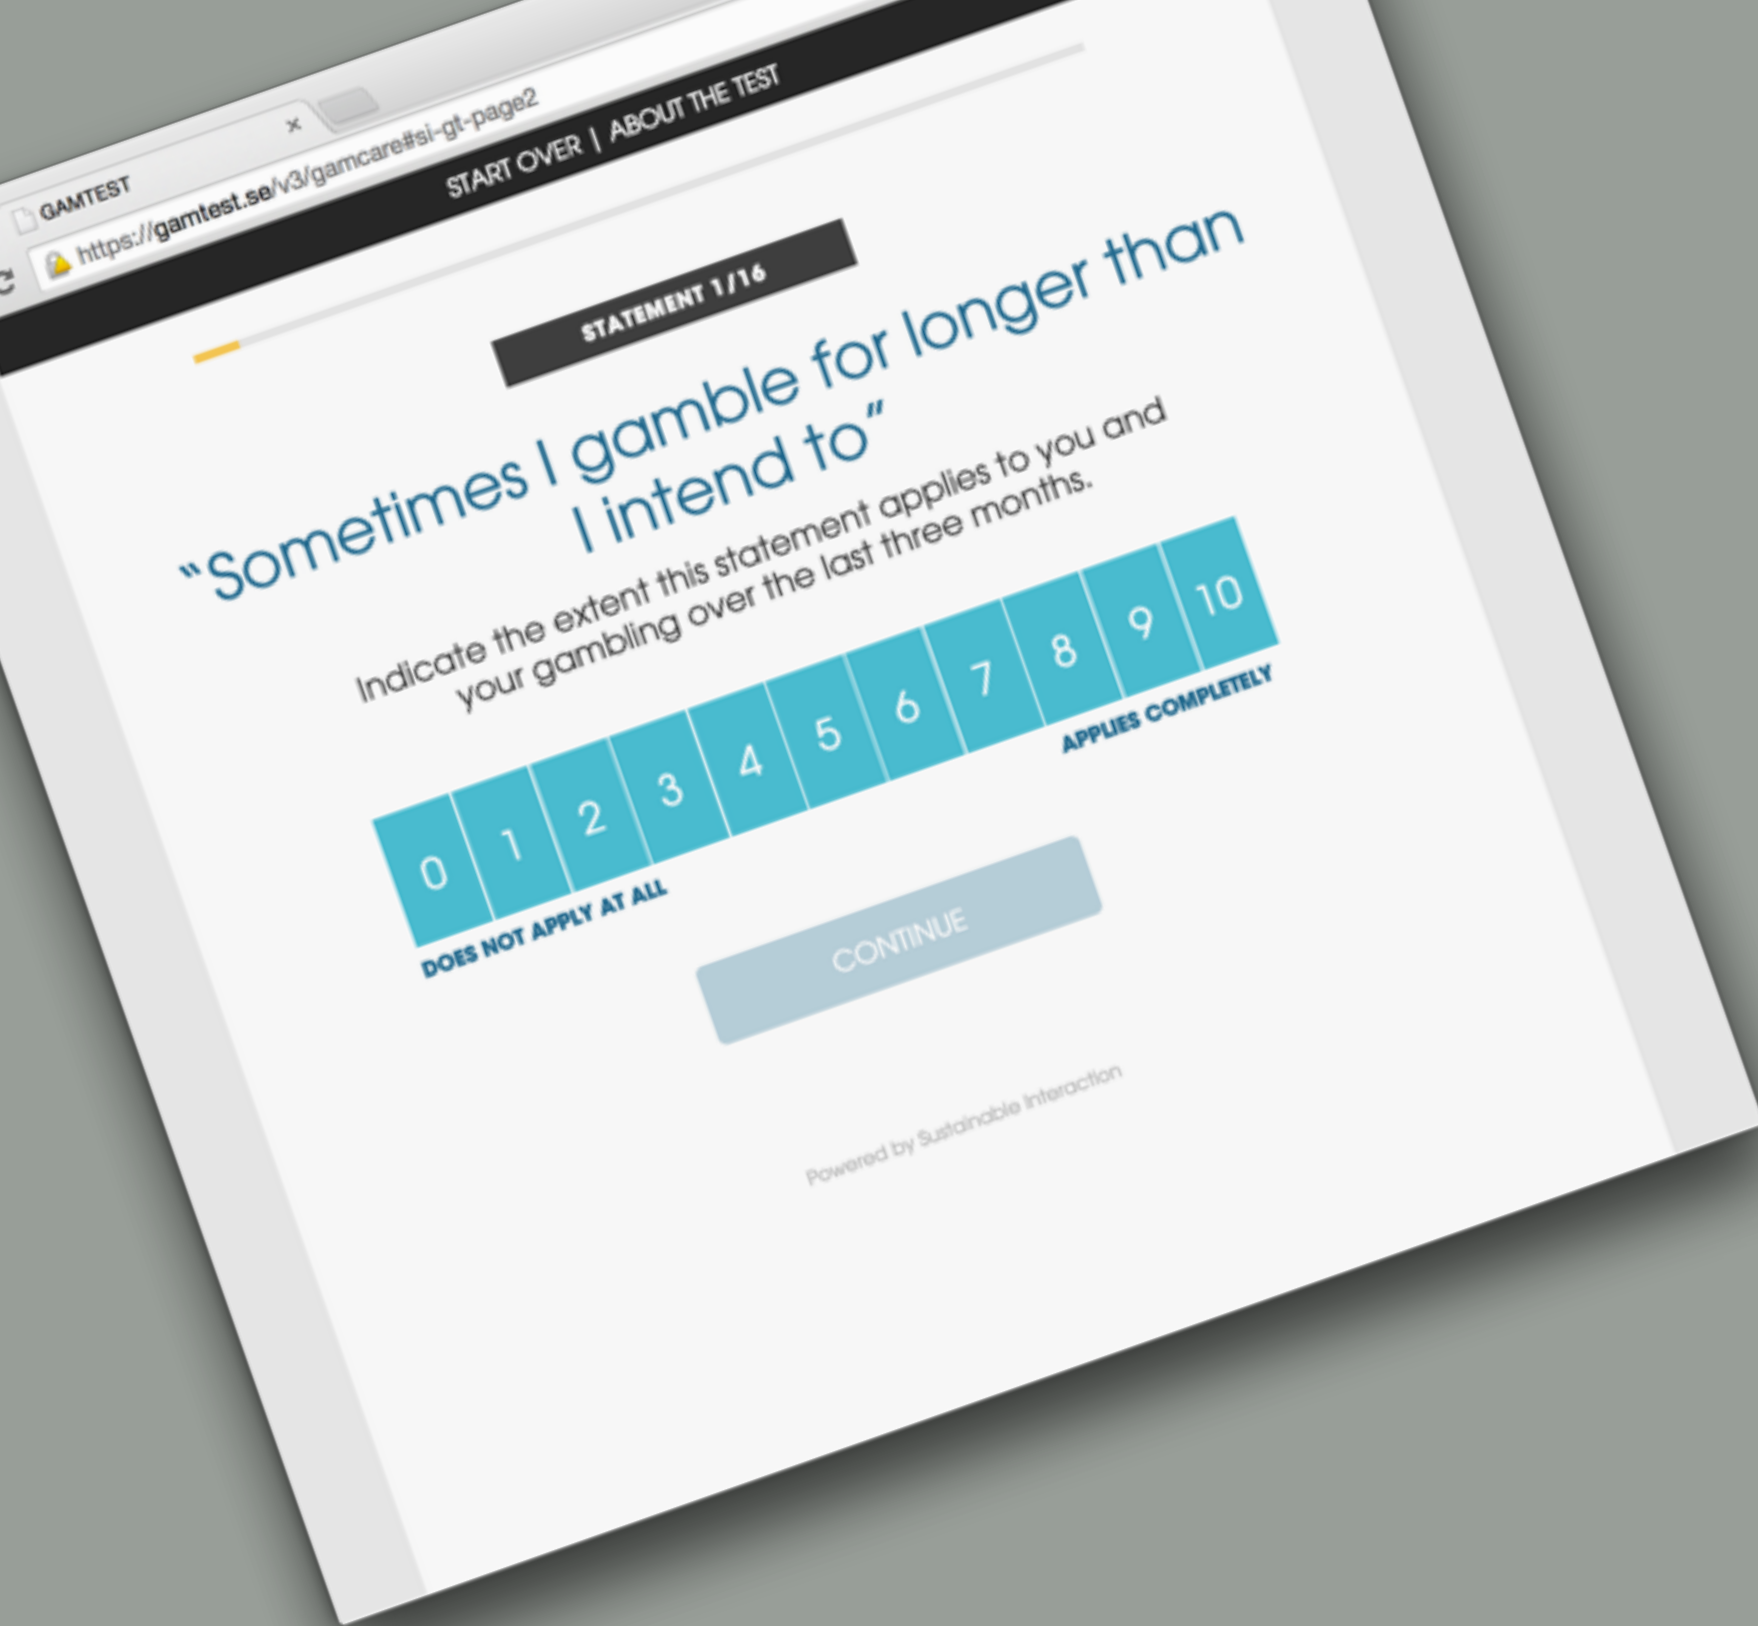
GAMTEST ×

https://gamtest.se/v3/gamcare#si-gt-page2

START OVER | ABOUT THE TEST

STATEMENT 1/16

"Sometimes I gamble for longer than I intend to"

Indicate the extent this statement applies to you and your gambling over the last three months.

| 0 | 1 | 2 | 3 | 4 | 5 | 6 | 7 | 8 | 9 | 10 |
|---|---|---|---|---|---|---|---|---|---|---|

DOES NOT APPLY AT ALL

APPLIES COMPLETELY

CONTINUE

Powered by Sustainable Interaction